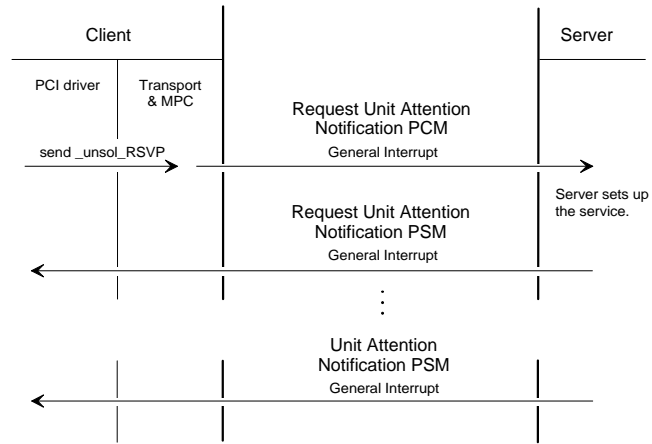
Client

Server

PCI driver

Transport & MPC

Request Unit Attention Notification PCM

send _unsol_RSVP

General Interrupt

Server sets up the service.

Request Unit Attention Notification PSM

General Interrupt

⋮

Unit Attention Notification PSM

General Interrupt